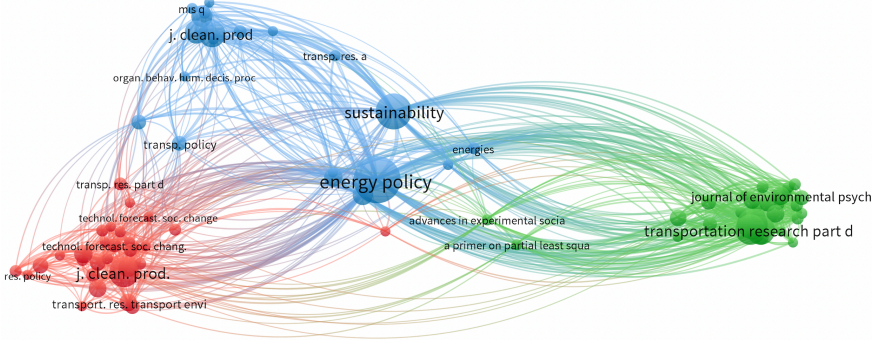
mis q
j. clean. prod
transp. res. a
organ. behav. hum. decis. proc
sustainability
transp. policy
energies
energy policy
transp. res. part d
journal of environmental psych
technol. forecast. soc. change
advances in experimental socia
transportation research part d
technol. forecast. soc. chang.
a primer on partial least squa
res. policy
j. clean. prod.
transport. res. transport envi